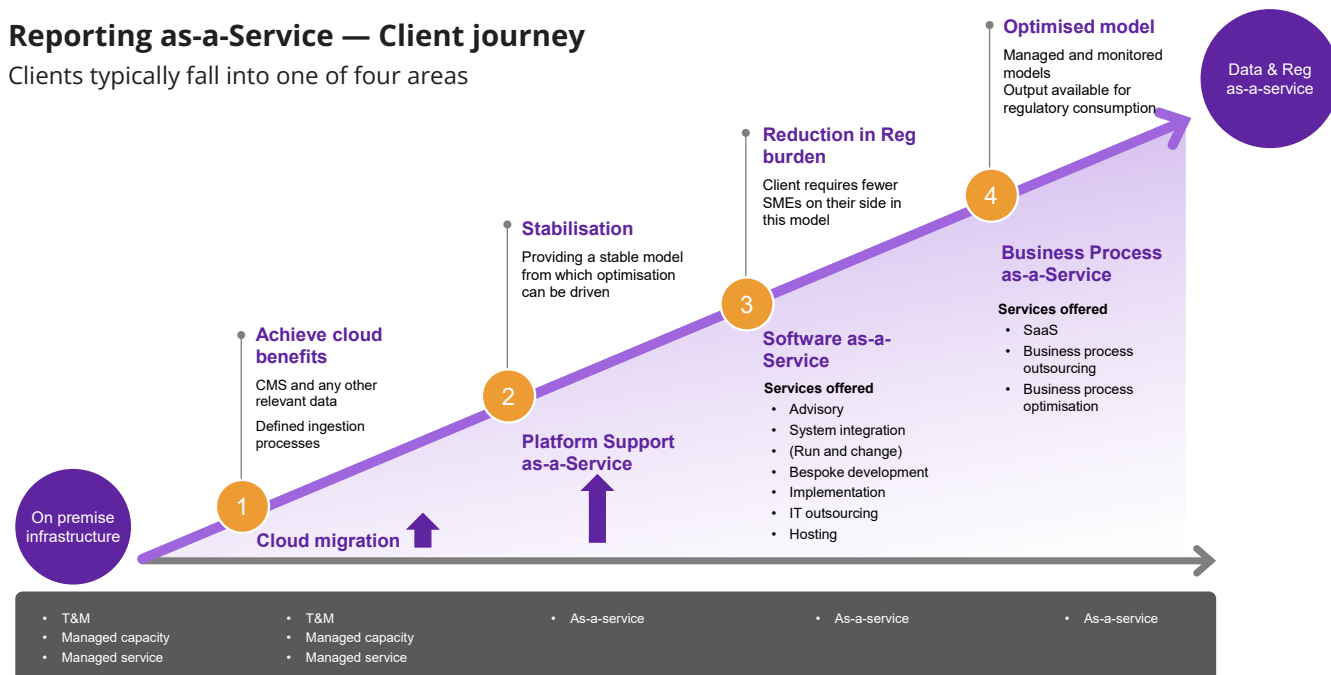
Reporting as-a-Service — Client journey

Clients typically fall into one of four areas

Optimised model

Managed and monitored models

Output available for regulatory consumption

Data & Reg as-a-service

Reduction in Reg burden

Client requires fewer SMEs on their side in this model

4

Stabilisation

Providing a stable model from which optimisation can be driven

Business Process as-a-Service

Services offered

- SaaS
- Business process outsourcing
- Business process optimisation

3

Achieve cloud benefits

CMS and any other relevant data

Defined ingestion processes

Software as-a-Service

Services offered

- Advisory
- System integration
- (Run and change)
- Bespoke development
- Implementation
- IT outsourcing
- Hosting

2

Platform Support as-a-Service

1

On premise infrastructure

Cloud migration

- T&M
- Managed capacity
- Managed service

- T&M
- Managed capacity
- Managed service

- As-a-service

- As-a-service

- As-a-service